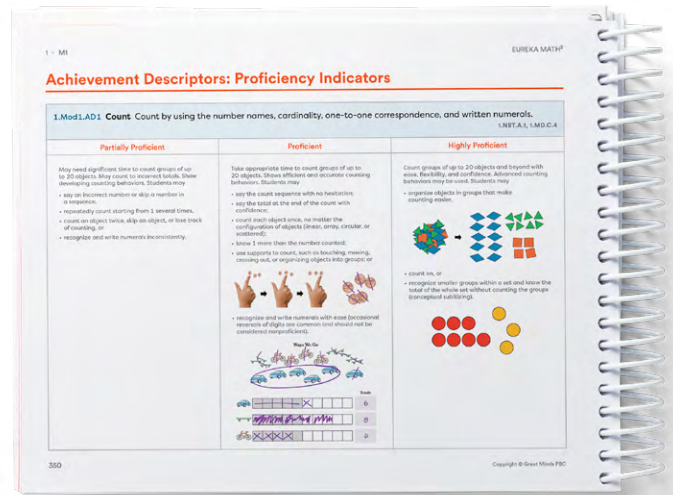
1 ▸ M1

EUREKA MATH²

Achievement Descriptors: Proficiency Indicators

1.Mod1.AD1 Count Count by using the number names, cardinality, one-to-one correspondence, and written numerals.

1.NBT.A.1, 1.MD.C.4

| Partially Proficient | Proficient | Highly Proficient |
|---|---|---|
| May need significant time to count groups of up to 20 objects. May count to incorrect totals. Show developing counting behaviors. Students may<br>• say an incorrect number or skip a number in a sequence,<br>• repeatedly count starting from 1 several times,<br>• count an object twice, skip an object, or lose track of counting, or<br>• recognize and write numerals inconsistently. | Take appropriate time to count groups of up to 20 objects. Show efficient and accurate counting behaviors. Students may<br>• say the count sequence with no hesitation;<br>• say the total at the end of the count with confidence;<br>• count each object once, no matter the configuration of objects (linear, array, circular, or scattered);<br>• know 1 more than the number counted;<br>• use supports to count, such as touching, moving, crossing out, or organizing objects into groups; or<br>• recognize and write numerals with ease (occasional reversals of digits are common and should not be considered nonproficient).<br>Ways We Go<br>Totals<br>6<br>8<br>9 | Count groups of up to 20 objects and beyond with ease, flexibility, and confidence. Advanced counting behaviors may be used. Students may<br>• organize objects in groups that make counting easier,<br>• count on, or<br>• recognize smaller groups within a set and know the total of the whole set without counting the groups (conceptual subitizing). |

350

Copyright © Great Minds PBC